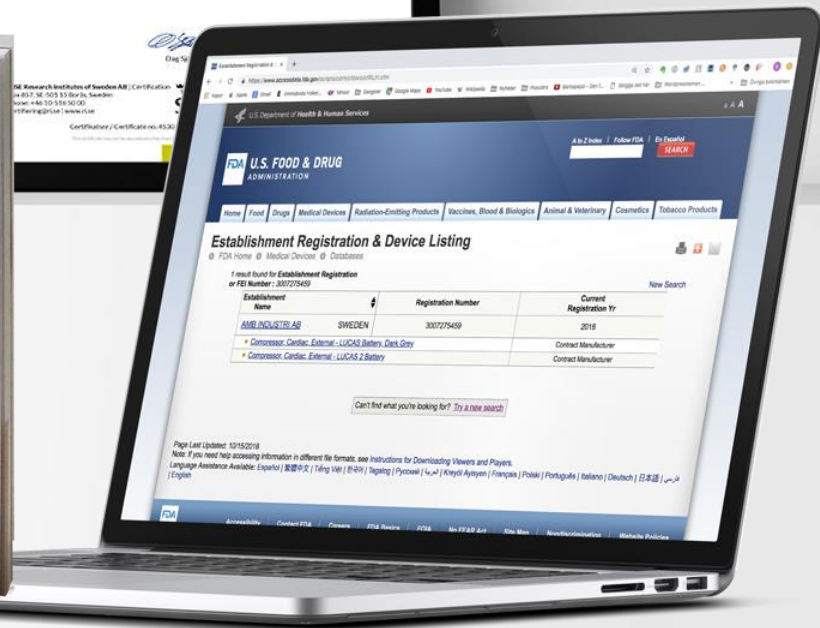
Dag Sj

RISE Research Institutes of Sweden AB | Certification
Box 857, SE-501 15 Borås, Sweden
Phone: +46 10-516 50 00
certifiering@ri.se | www.ri.se

Certifikatnr / Certificate no. 4530

Establishment Registration & ×

https://www.accessdata.fda.gov/scripts/cdrh/cfdocs/cfRL/rl.cfm

U.S. Department of Health & Human Services

A to Z Index | Follow FDA | En Español

SEARCH

FDA U.S. FOOD & DRUG ADMINISTRATION

Home | Food | Drugs | Medical Devices | Radiation-Emitting Products | Vaccines, Blood & Biologics | Animal & Veterinary | Cosmetics | Tobacco Products

Establishment Registration & Device Listing

FDA Home | Medical Devices | Databases

1 result found for Establishment Registration or FEI Number : 3007275459

New Search

| Establishment Name | | Registration Number | Current Registration Yr |
|---|---|---|---|
| AMB INDUSTRI AB | SWEDEN | 3007275459 | 2018 |
| Compressor, Cardiac, External - LUCAS Battery, Dark Grey | | | Contract Manufacturer |
| Compressor, Cardiac, External - LUCAS 2 Battery | | | Contract Manufacturer |

Can't find what you're looking for? Try a new search

Page Last Updated: 10/15/2018
Note: If you need help accessing information in different file formats, see Instructions for Downloading Viewers and Players.
Language Assistance Available: Español | 繁體中文 | Tiếng Việt | 한국어 | Tagalog | Русский | العربية | Kreyòl Ayisyen | Français | Polski | Português | Italiano | Deutsch | 日本語 | فارسی | English

FDA

Accessibility | Contact FDA | Careers | FDA Basics | FOIA | No FEAR Act | Site Map | Nondiscrimination | Website Policies